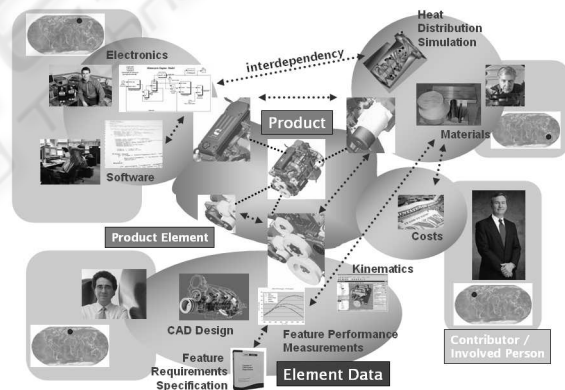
Heat Distribution Simulation

Electronics

interdependency

Product

Materials

Software

Costs

Product Element

Kinematics

CAD Design

Feature Performance Measurements

Feature Requirements Specification

Element Data

Contributor / Involved Person